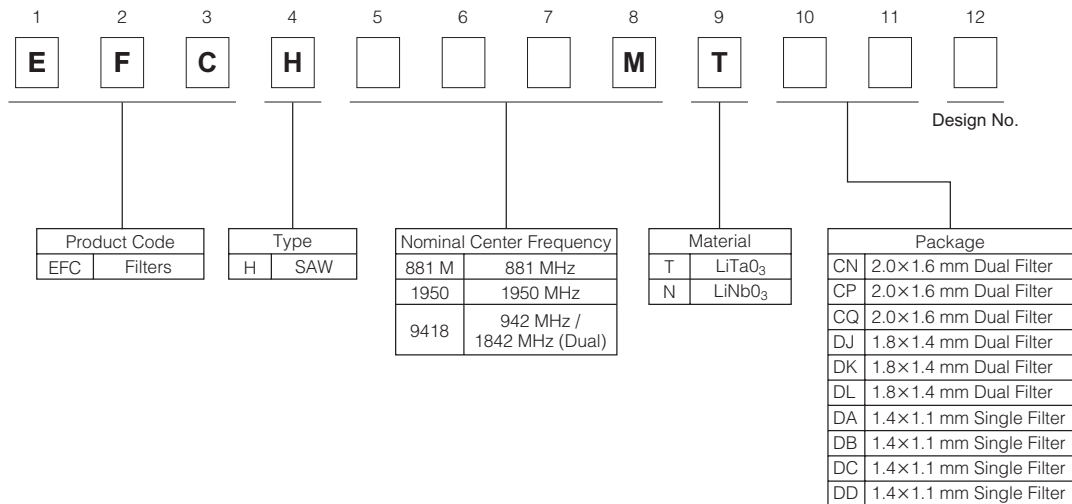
1 2 3 4 5 6 7 8 9 10 11 12

E F C H M T

Design No.

| Product Code | |
|---|---|
| EFC | Filters |

| Type | |
|---|---|
| H | SAW |

| Nominal Center Frequency | |
|---|---|
| 881 M | 881 MHz |
| 1950 | 1950 MHz |
| 9418 | 942 MHz / 1842 MHz (Dual) |

| Material | |
|---|---|
| T | LiTa$0_3$ |
| N | LiNb$0_3$ |

| Package | |
|---|---|
| CN | 2.0×1.6 mm Dual Filter |
| CP | 2.0×1.6 mm Dual Filter |
| CQ | 2.0×1.6 mm Dual Filter |
| DJ | 1.8×1.4 mm Dual Filter |
| DK | 1.8×1.4 mm Dual Filter |
| DL | 1.8×1.4 mm Dual Filter |
| DA | 1.4×1.1 mm Single Filter |
| DB | 1.4×1.1 mm Single Filter |
| DC | 1.4×1.1 mm Single Filter |
| DD | 1.4×1.1 mm Single Filter |